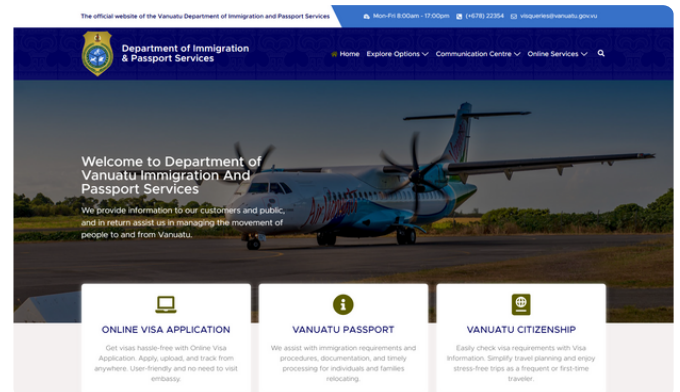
The official website of the Vanuatu Department of Immigration and Passport Services

Mon-Fri 8:00am - 17:00pm (+678) 22354 visqueries@vanuatu.gov.vu

Department of Immigration & Passport Services

Home Explore Options Communication Centre Online Services

Welcome to Department of Vanuatu Immigration And Passport Services

We provide information to our customers and public, and in return assist us in managing the movement of people to and from Vanuatu.

ONLINE VISA APPLICATION

Get visas hassle-free with Online Visa Application. Apply, upload, and track from anywhere. User-friendly and no need to visit embassy.

VANUATU PASSPORT

We assist with immigration requirements and procedures, documentation, and timely processing for individuals and families relocating.

VANUATU CITIZENSHIP

Easily check visa requirements with Visa Information. Simplify travel planning and enjoy stress-free trips as a frequent or first-time traveler.